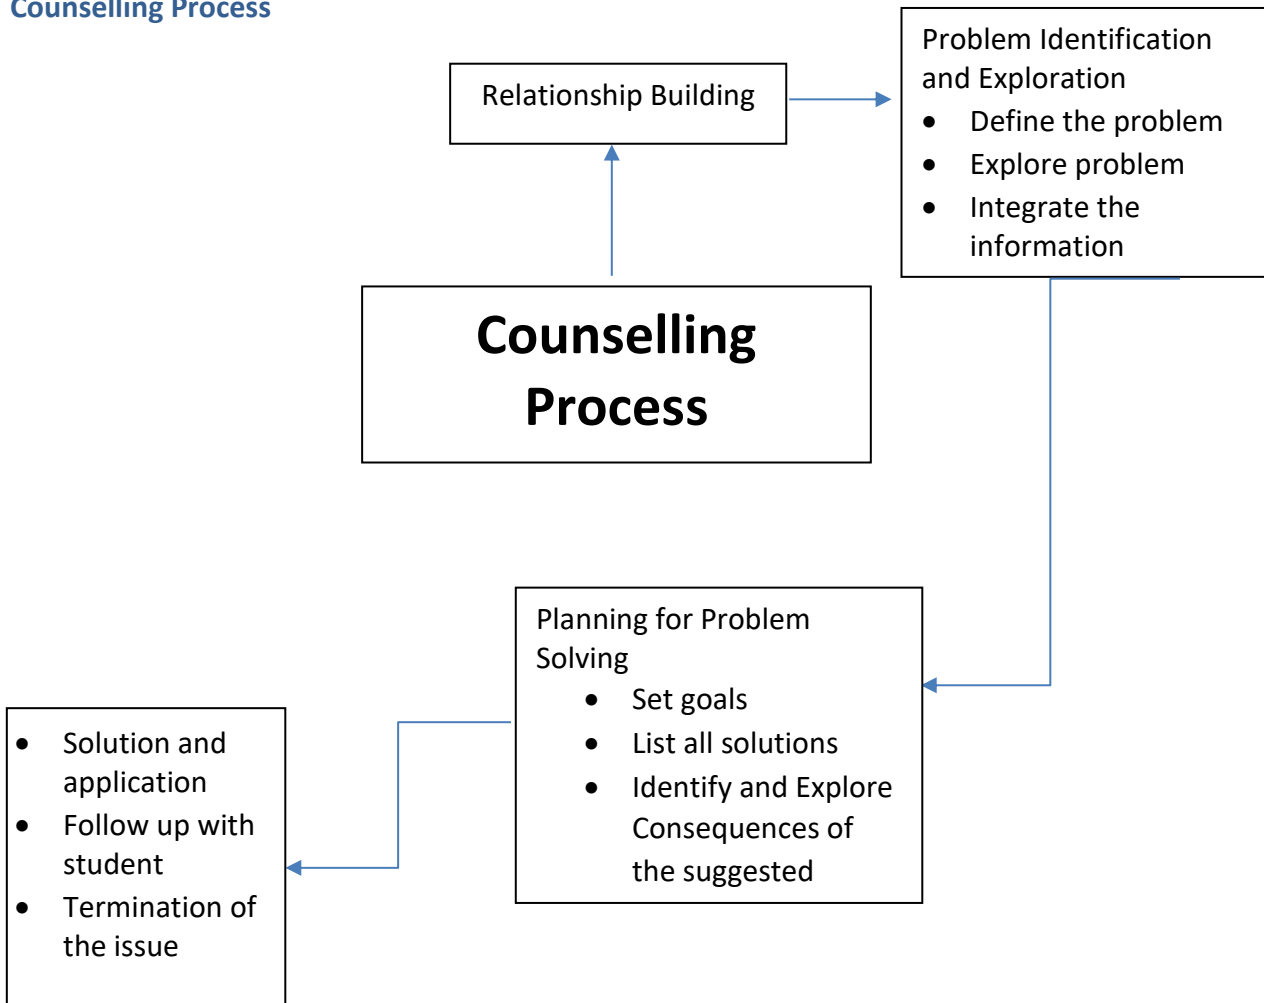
Counselling Process

Relationship Building

Problem Identification and Exploration
- Define the problem
- Explore problem
- Integrate the information

Counselling Process

Planning for Problem Solving
- Set goals
- List all solutions
- Identify and Explore Consequences of the suggested

- Solution and application
- Follow up with student
- Termination of the issue